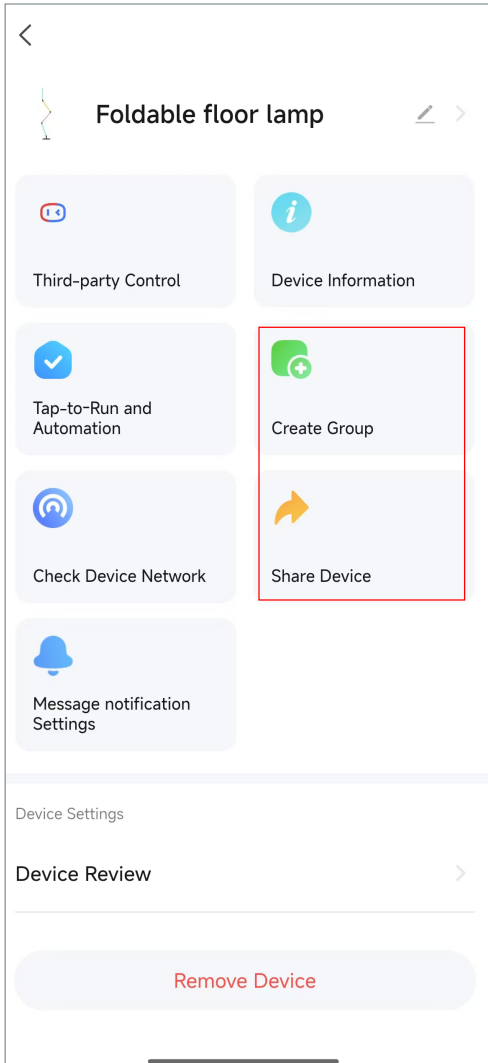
Foldable floor lamp

Third-party Control

Device Information

Tap-to-Run and Automation

Create Group

Check Device Network

Share Device

Message notification Settings

Device Settings

Device Review

Remove Device